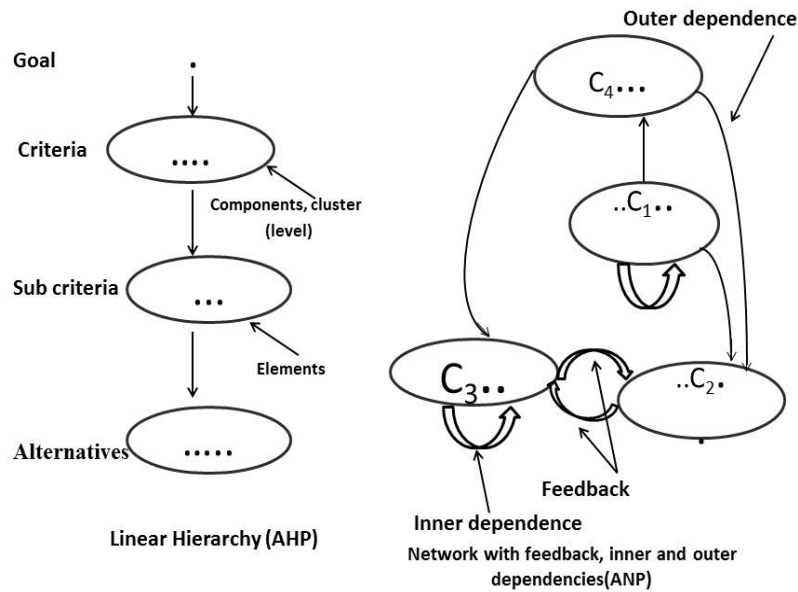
Goal

Criteria

Components, cluster (level)

Sub criteria

Elements

Alternatives

Linear Hierarchy (AHP)

Outer dependence

$C_4$...

..$C_1$..

$C_3$..

..$C_2$.

Feedback

Inner dependence

Network with feedback, inner and outer dependencies(ANP)